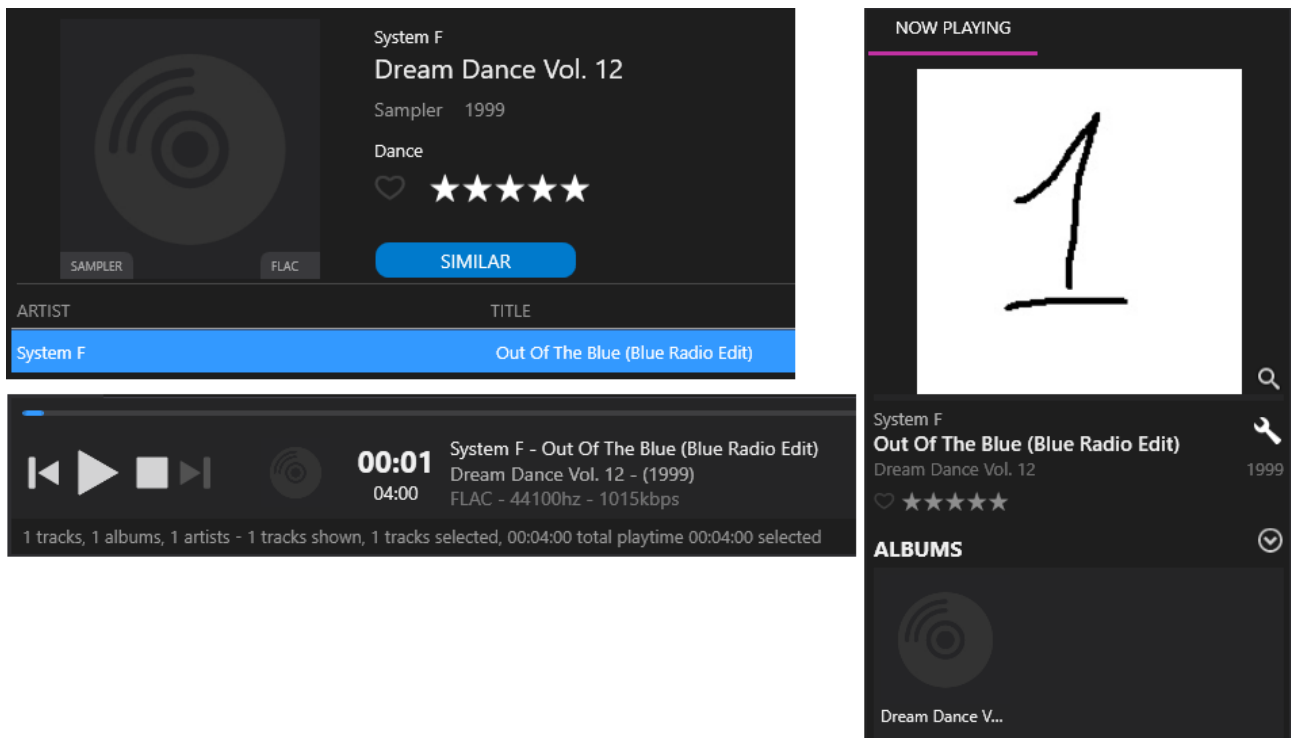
SAMPLER FLAC

System F
Dream Dance Vol. 12
Sampler 1999
Dance
★★★★★
SIMILAR

| ARTIST | TITLE |
|---|---|
| System F | Out Of The Blue (Blue Radio Edit) |

00:01
04:00
System F - Out Of The Blue (Blue Radio Edit)
Dream Dance Vol. 12 - (1999)
FLAC - 44100hz - 1015kbps

1 tracks, 1 albums, 1 artists - 1 tracks shown, 1 tracks selected, 00:04:00 total playtime 00:04:00 selected

NOW PLAYING
1
System F
Out Of The Blue (Blue Radio Edit)
Dream Dance Vol. 12
1999
★★★★★
ALBUMS
Dream Dance V...